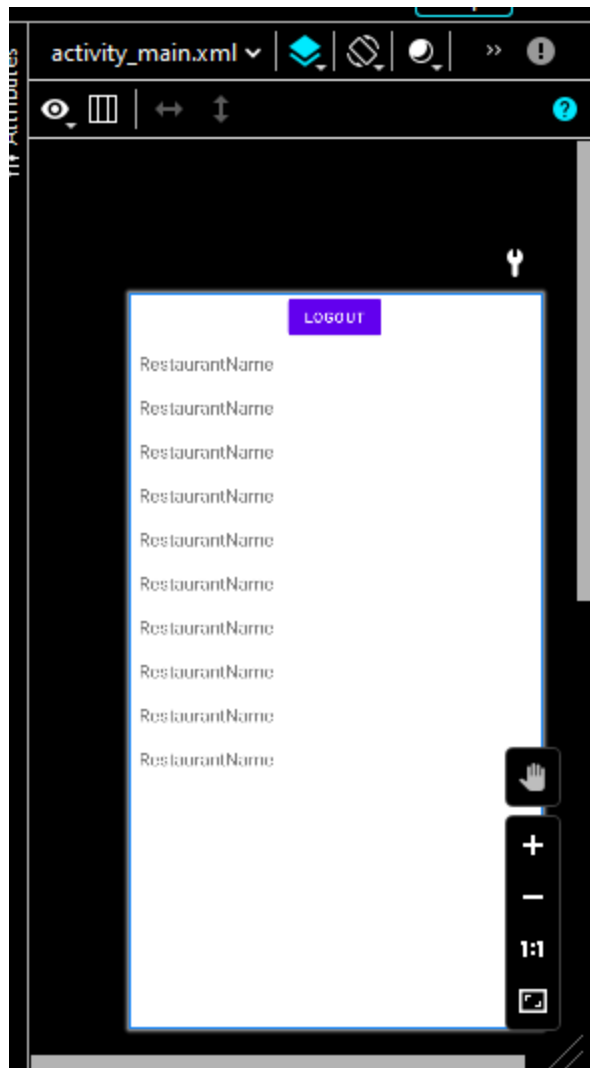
Attributes

activity_main.xml

LOGOUT

RestaurantName

RestaurantName

RestaurantName

RestaurantName

RestaurantName

RestaurantName

RestaurantName

RestaurantName

RestaurantName

RestaurantName

+

−

1:1